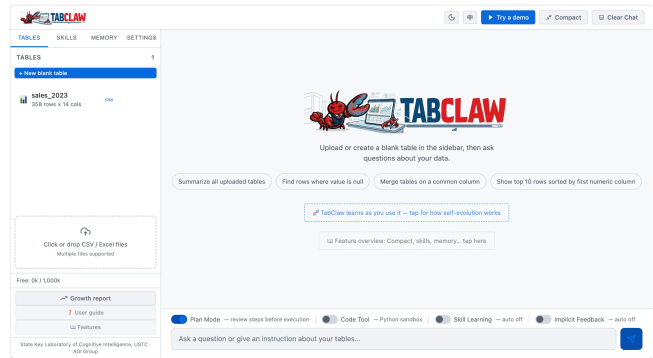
TABCLAW

Try a demo
Compact
Clear Chat

TABLES
SKILLS
MEMORY
SETTINGS

TABLES 1

+ New blank table

sales_2023
358 rows × 14 cols
csv

Click or drop CSV / Excel files
Multiple files supported

Free: 0k / 1,000k

Growth report
User guide
Features

State Key Laboratory of Cognitive Intelligence, USTC · AGI Group

TABCLAW

Upload or create a blank table in the sidebar, then ask questions about your data.

Summarize all uploaded tables
Find rows where value is null
Merge tables on a common column
Show top 10 rows sorted by first numeric column

TabClaw learns as you use it — tap for how self-evolution works

Feature overview: Compact, skills, memory… tap here

Plan Mode — review steps before execution
Code Tool — Python sandbox
Skill Learning — auto off
Implicit Feedback — auto off

Ask a question or give an instruction about your tables...